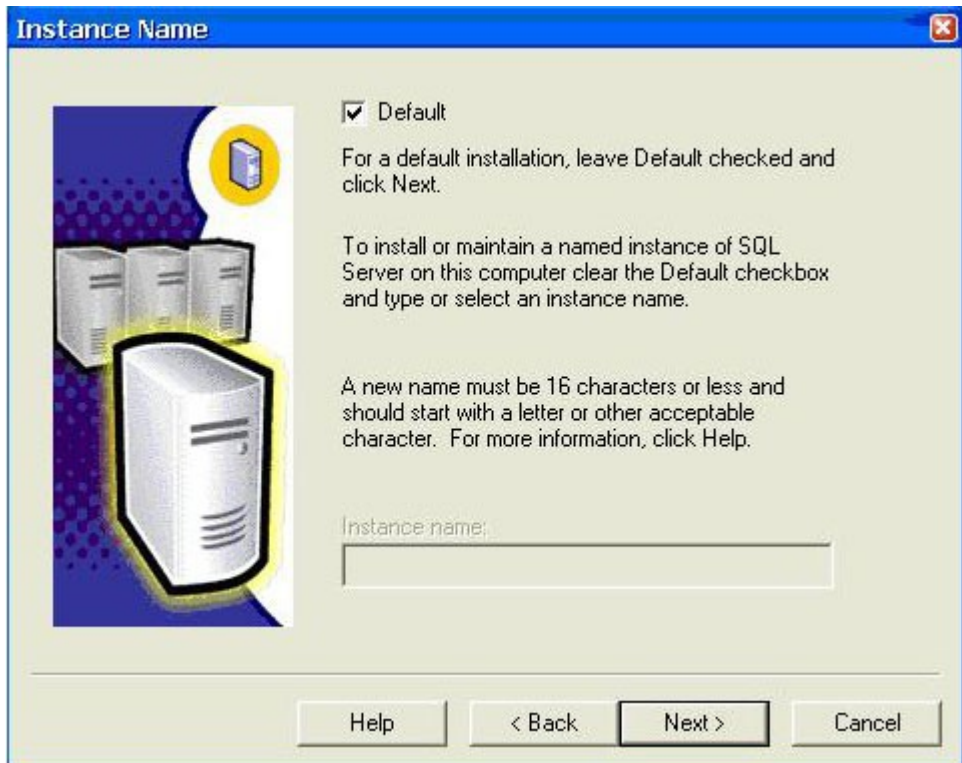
Instance Name

Default

For a default installation, leave Default checked and click Next.

To install or maintain a named instance of SQL Server on this computer clear the Default checkbox and type or select an instance name.

A new name must be 16 characters or less and should start with a letter or other acceptable character.  For more information, click Help.

Instance name:

Help
< Back
Next >
Cancel